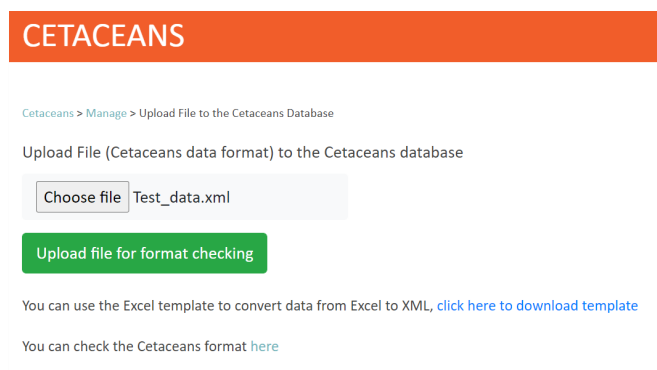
CETACEANS

Cetaceans > Manage > Upload File to the Cetaceans Database

Upload File (Cetaceans data format) to the Cetaceans database

Choose file Test_data.xml

Upload file for format checking

You can use the Excel template to convert data from Excel to XML, click here to download template

You can check the Cetaceans format here